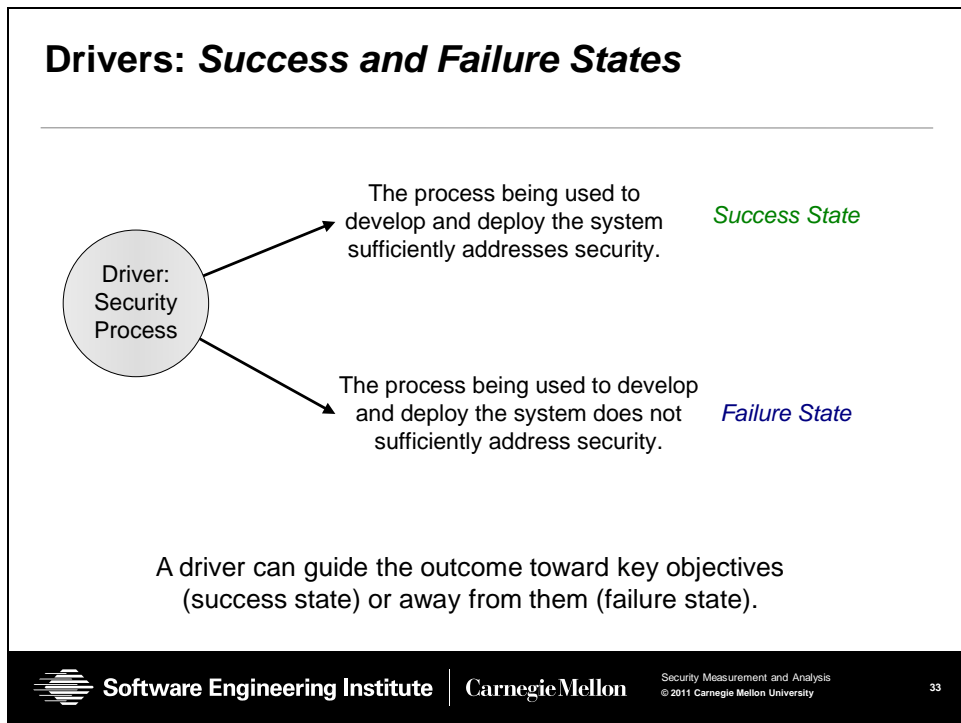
Drivers: *Success and Failure States*

Driver: Security Process

The process being used to develop and deploy the system sufficiently addresses security.

Success State

The process being used to develop and deploy the system does not sufficiently address security.

Failure State

A driver can guide the outcome toward key objectives (success state) or away from them (failure state).

Software Engineering Institute | CarnegieMellon

Security Measurement and Analysis
© 2011 Carnegie Mellon University

33